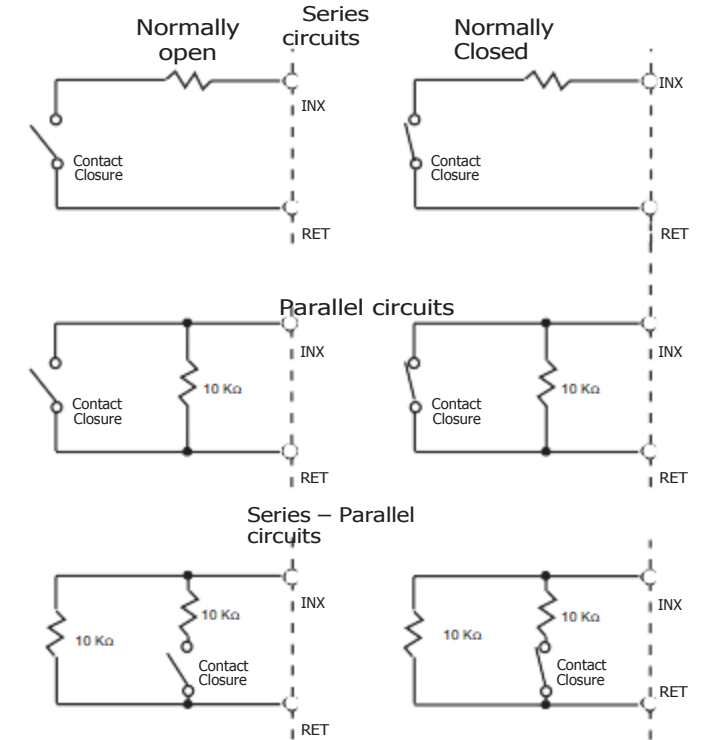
Normally open

Series circuits

Normally Closed

INX

Contact Closure

RET

INX

Contact Closure

RET

Parallel circuits

INX

Contact Closure

10 KΩ

RET

INX

Contact Closure

10 KΩ

RET

Series – Parallel circuits

10 KΩ

10 KΩ

INX

Contact Closure

RET

10 KΩ

10 KΩ

INX

Contact Closure

RET